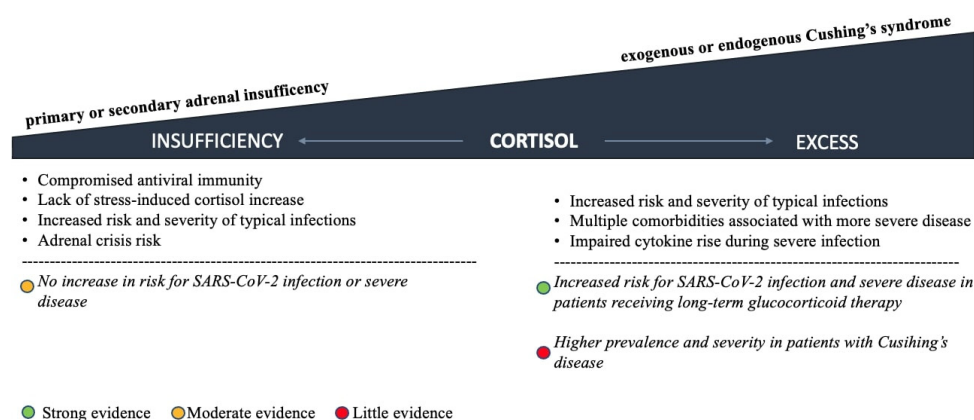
exogenous or endogenous Cushing's syndrome

primary or secondary adrenal insufficency

INSUFFICIENCY ← CORTISOL → EXCESS

• Compromised antiviral immunity
• Lack of stress-induced cortisol increase
• Increased risk and severity of typical infections
• Adrenal crisis risk

No increase in risk for SARS-CoV-2 infection or severe disease

• Increased risk and severity of typical infections
• Multiple comorbidities associated with more severe disease
• Impaired cytokine rise during severe infection

Increased risk for SARS-CoV-2 infection and severe disease in patients receiving long-term glucocorticoid therapy

Higher prevalence and severity in patients with Cusihing's disease

Strong evidence Moderate evidence Little evidence